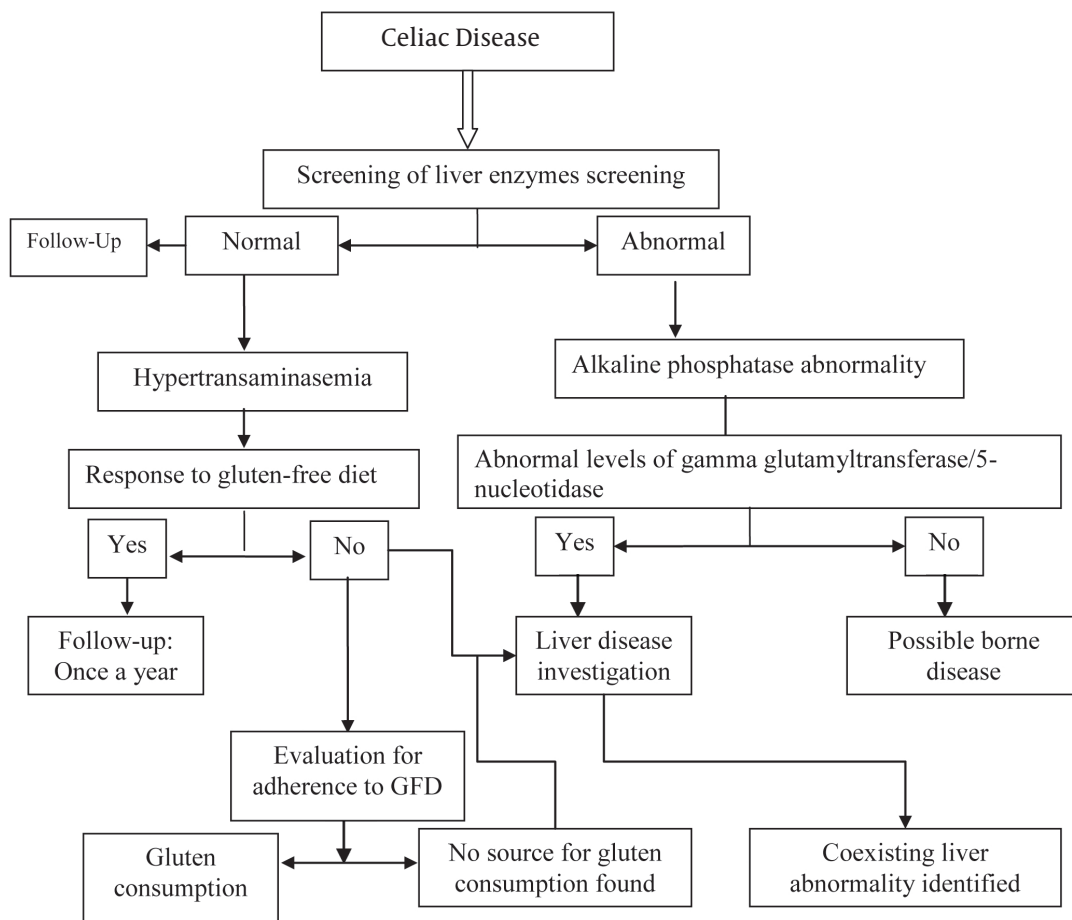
Celiac Disease

Screening of liver enzymes screening

Follow-Up

Normal

Abnormal

Hypertransaminasemia

Alkaline phosphatase abnormality

Response to gluten-free diet

Abnormal levels of gamma glutamyltransferase/5-nucleotidase

Yes

No

Yes

No

Follow-up: Once a year

Liver disease investigation

Possible borne disease

Evaluation for adherence to GFD

Gluten consumption

No source for gluten consumption found

Coexisting liver abnormality identified